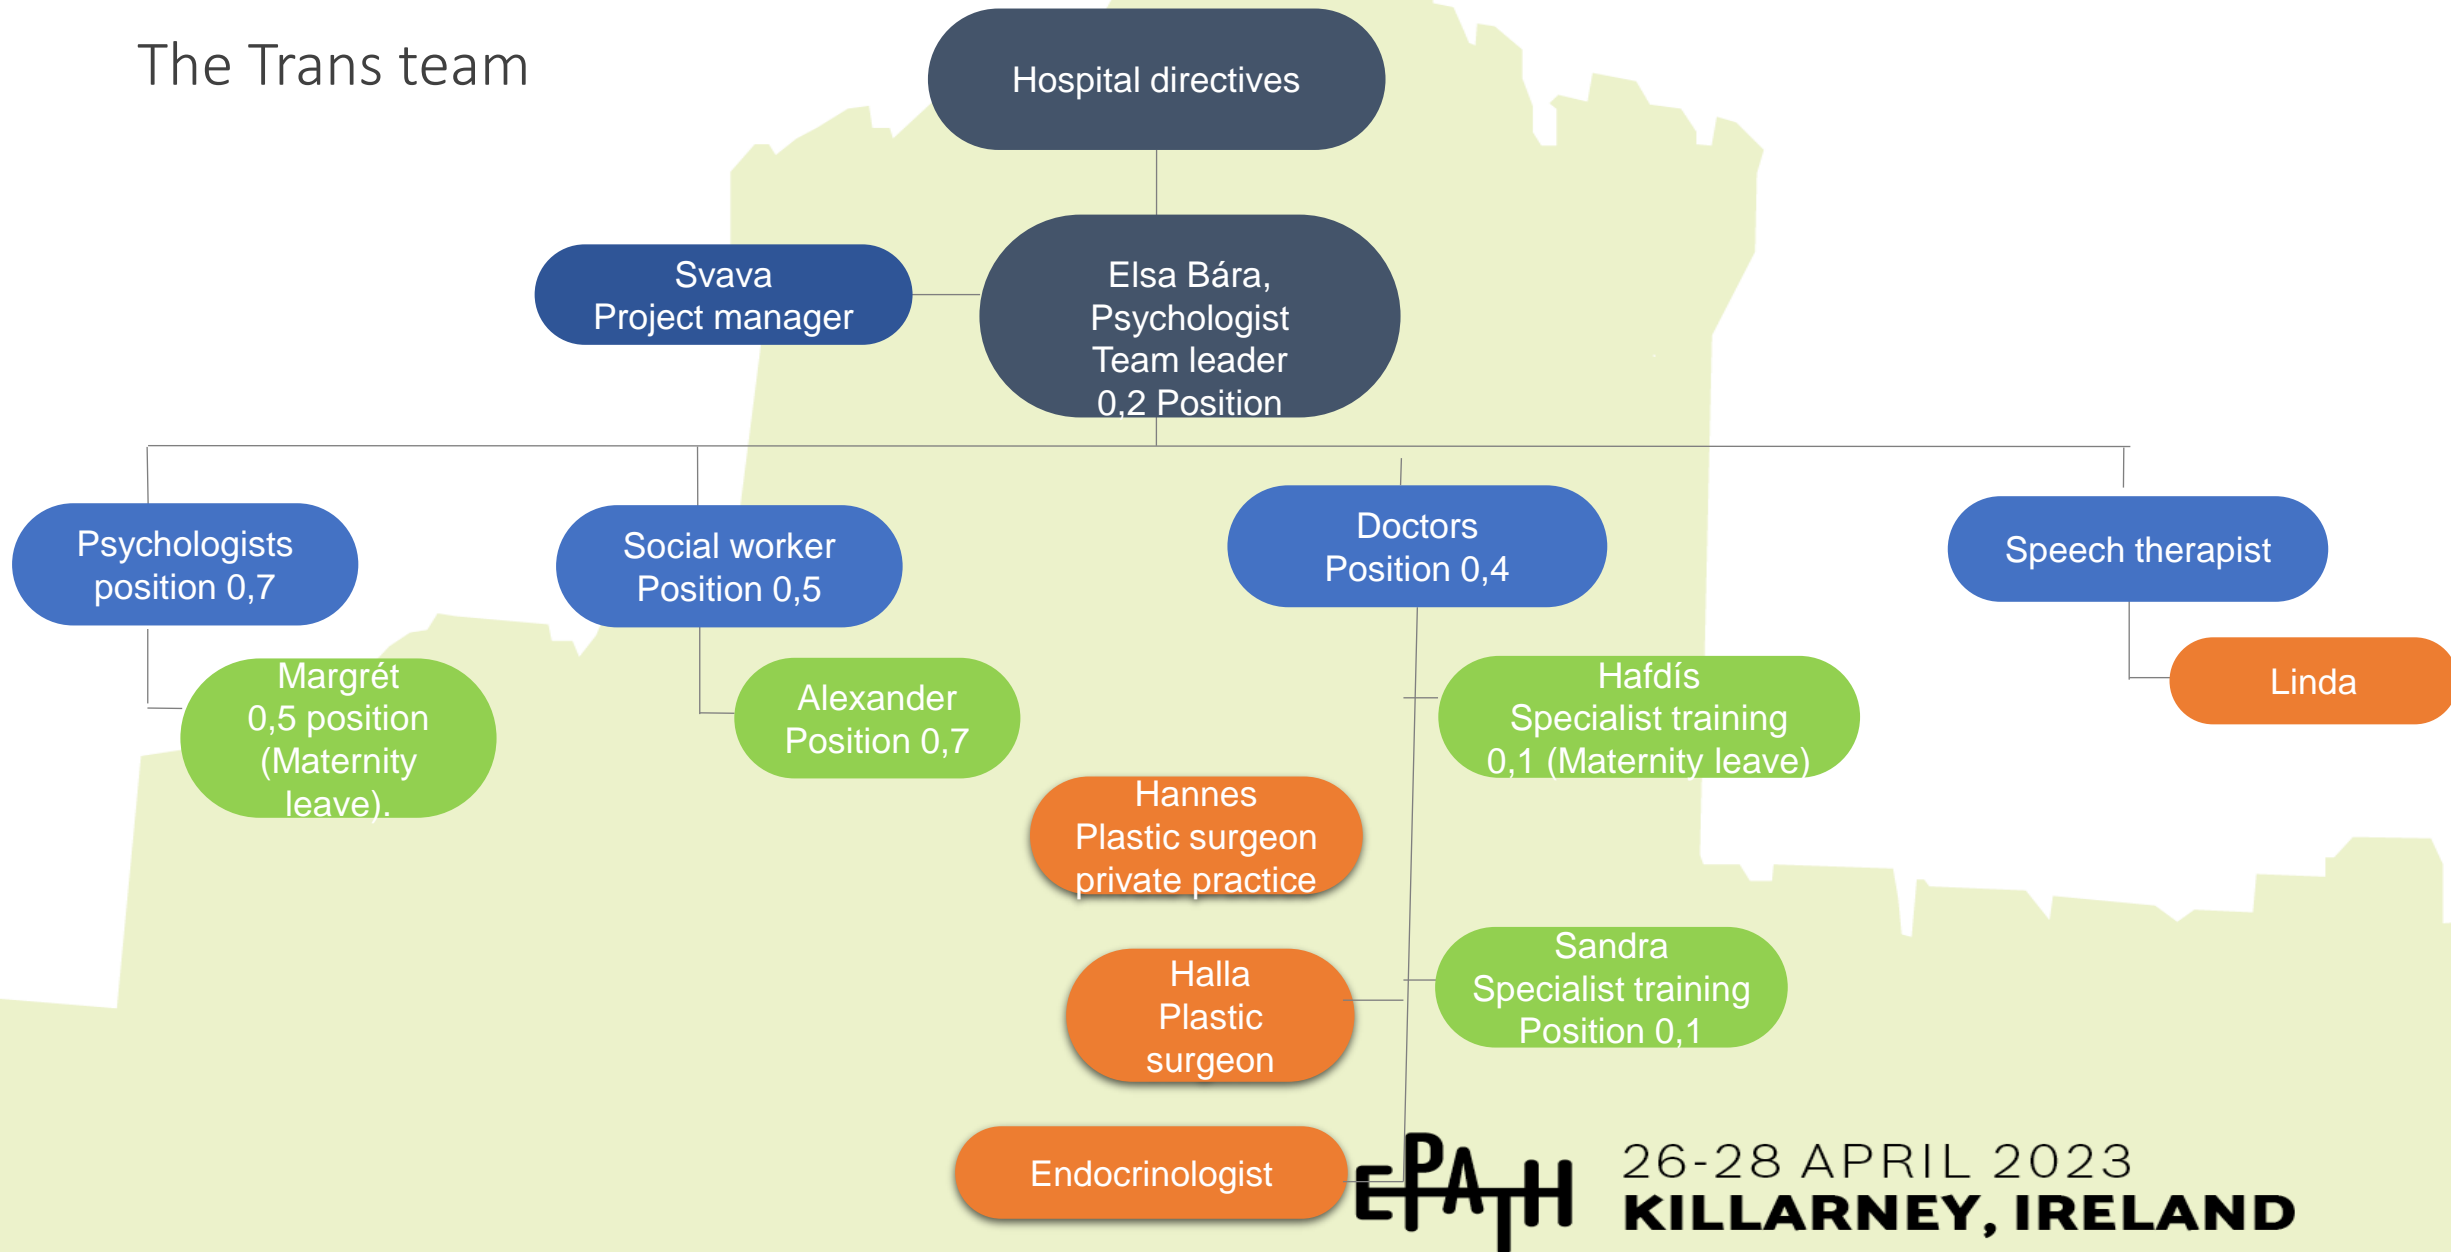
The Trans team

Hospital directives

Svava
Project manager

Elsa Bára,
Psychologist
Team leader
0,2 Position

Psychologists
position 0,7

Margrét
0,5 position
(Maternity
leave).

Social worker
Position 0,5

Alexander
Position 0,7

Doctors
Position 0,4

Hafdís
Specialist training
0,1 (Maternity leave)

Hannes
Plastic surgeon
private practice

Halla
Plastic
surgeon

Sandra
Specialist training
Position 0,1

Endocrinologist

Speech therapist

Linda

EPATH

26-28 APRIL 2023
KILLARNEY, IRELAND